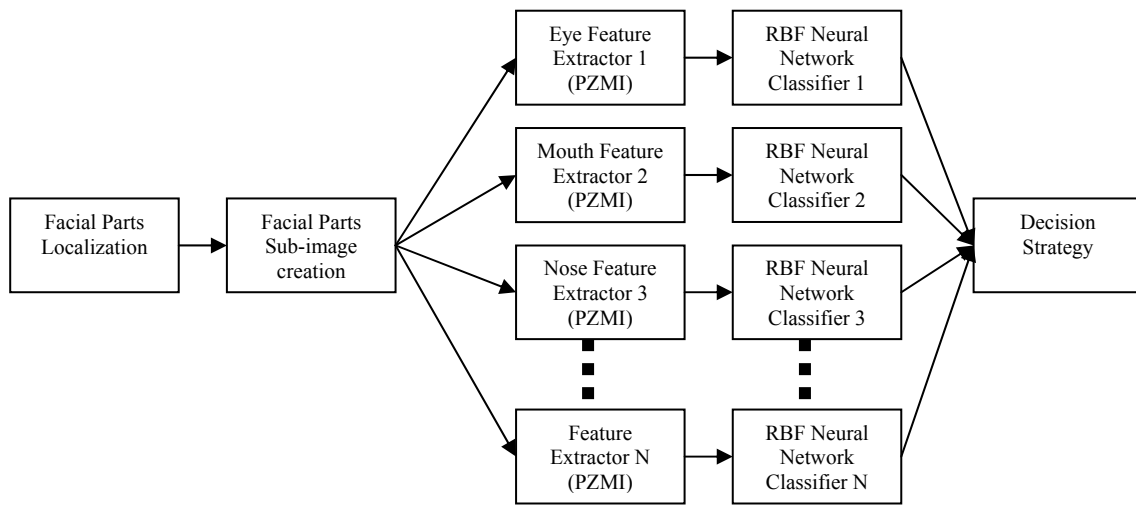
Facial Parts Localization

Facial Parts Sub-image creation

Eye Feature Extractor 1 (PZMI)

RBF Neural Network Classifier 1

Mouth Feature Extractor 2 (PZMI)

RBF Neural Network Classifier 2

Nose Feature Extractor 3 (PZMI)

RBF Neural Network Classifier 3

Feature Extractor N (PZMI)

RBF Neural Network Classifier N

Decision Strategy